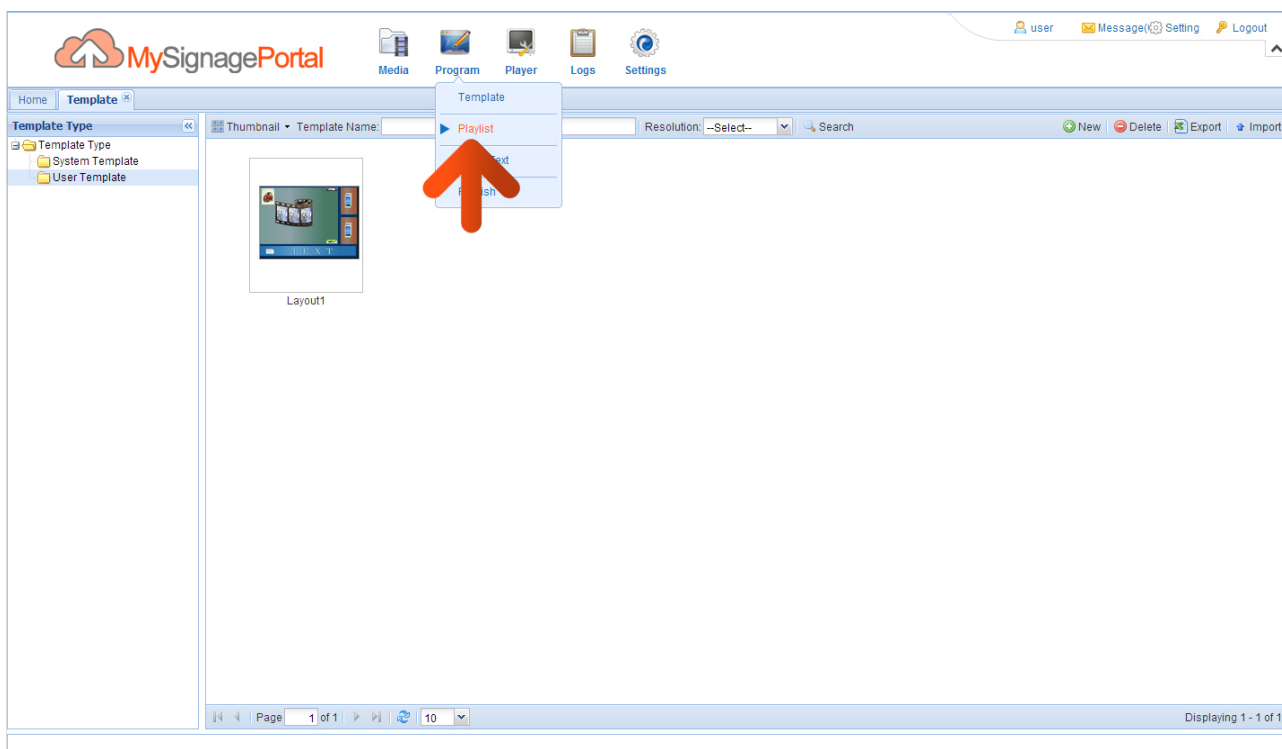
MySignagePortal

Media Program Player Logs Settings

user Message( Setting Logout

Home Template

Template
Playlist
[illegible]ext
P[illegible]sh

Template Type
Template Type
System Template
User Template

Thumbnail Template Name: Resolution: --Select-- Search

New Delete Export Import

TEXT

Layout1

Page 1 of 1 10

Displaying 1 - 1 of 1